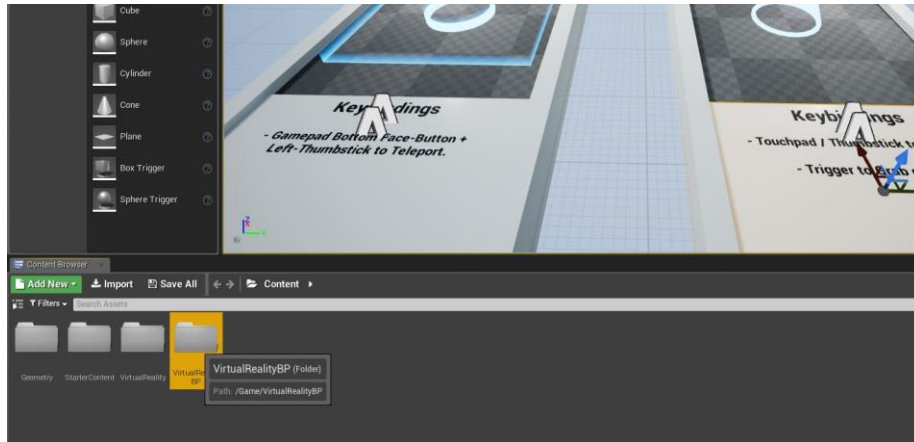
Cube
Sphere
Cylinder
Cone
Plane
Box Trigger
Sphere Trigger

Key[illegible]dings
- Gamepad Bottom Face-Button + Left-Thumbstick to Teleport.

Keybi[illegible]ngs
- Touchpad / Thu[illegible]stick t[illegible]
- Trigger to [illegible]

Content Browser
Add New
Import
Save All
Content
Filters
Search Assets
Geometry
StarterContent
VirtualReality
VirtualRe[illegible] BP
VirtualRealityBP (Folder)
Path /Game/VirtualRealityBP